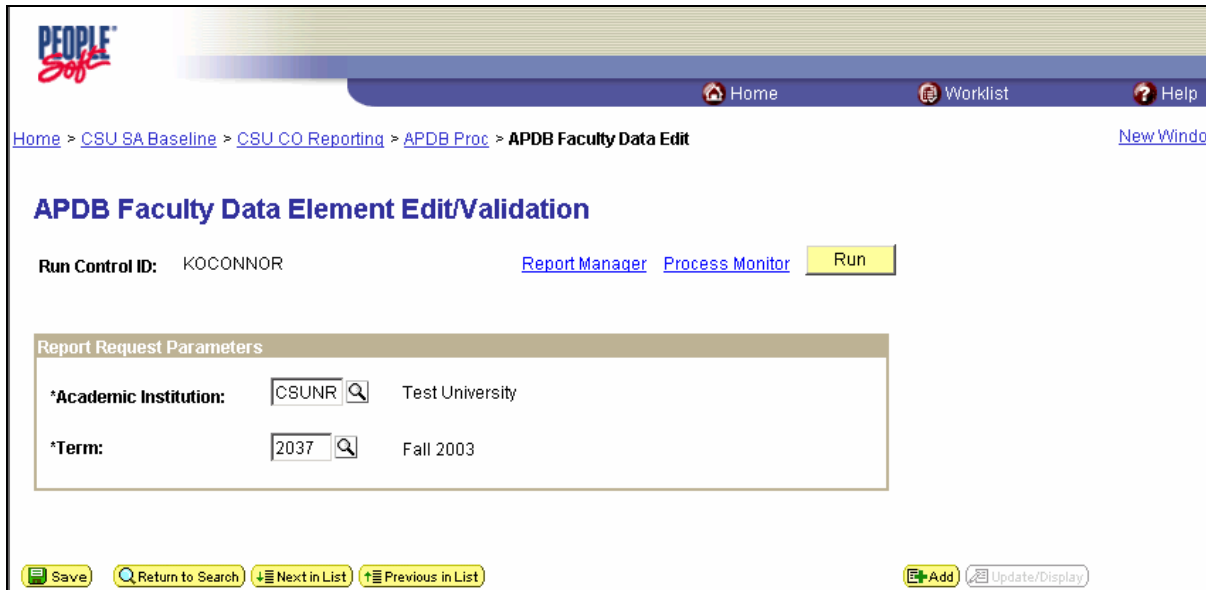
PEOPLE Soft

Home Worklist Help

Home > CSU SA Baseline > CSU CO Reporting > APDB Proc > APDB Faculty Data Edit

New Windo

APDB Faculty Data Element Edit/Validation

Run Control ID: KOCONNOR

Report Manager Process Monitor Run

Report Request Parameters

*Academic Institution: CSUNR Test University

*Term: 2037 Fall 2003

Save Return to Search Next in List Previous in List

Add Update/Display